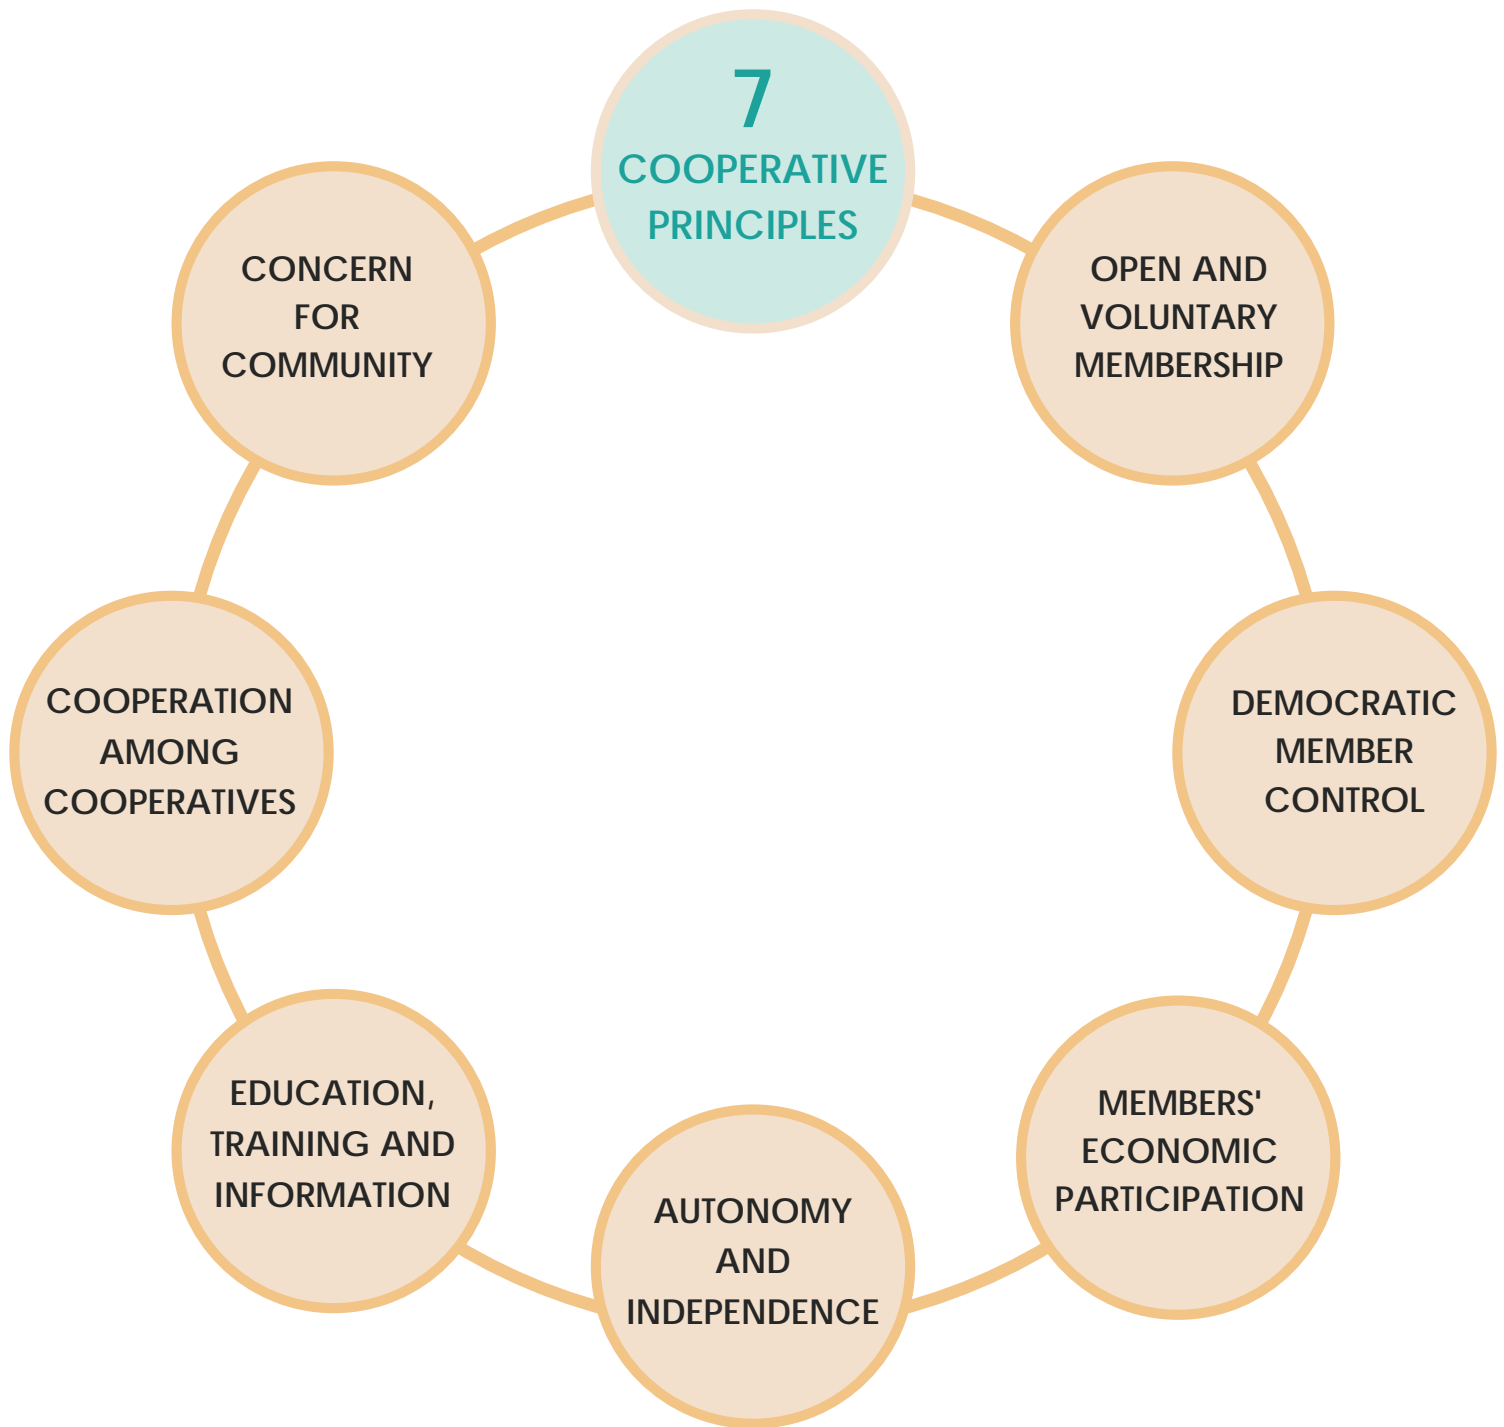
7
COOPERATIVE PRINCIPLES

OPEN AND VOLUNTARY MEMBERSHIP

DEMOCRATIC MEMBER CONTROL

MEMBERS' ECONOMIC PARTICIPATION

AUTONOMY AND INDEPENDENCE

EDUCATION, TRAINING AND INFORMATION

COOPERATION AMONG COOPERATIVES

CONCERN FOR COMMUNITY